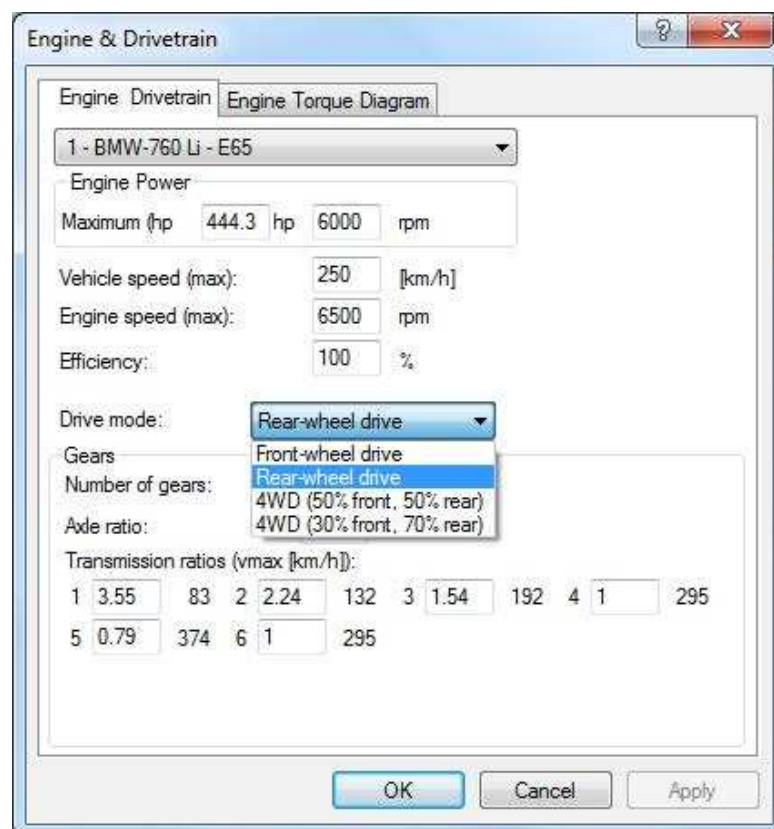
Engine & Drivetrain

?

X

Engine Drivetrain | Engine Torque Diagram

1 - BMW-760 Li - E65

Engine Power

Maximum (hp 444.3 hp 6000 rpm

Vehicle speed (max): 250 [km/h]

Engine speed (max): 6500 rpm

Efficiency: 100 %

Drive mode: Rear-wheel drive

Front-wheel drive
Rear-wheel drive
4WD (50% front, 50% rear)
4WD (30% front, 70% rear)

Gears

Number of gears:

Axle ratio:

Transmission ratios (vmax [km/h]):

1 3.55 83 2 2.24 132 3 1.54 192 4 1 295

5 0.79 374 6 1 295

OK Cancel Apply